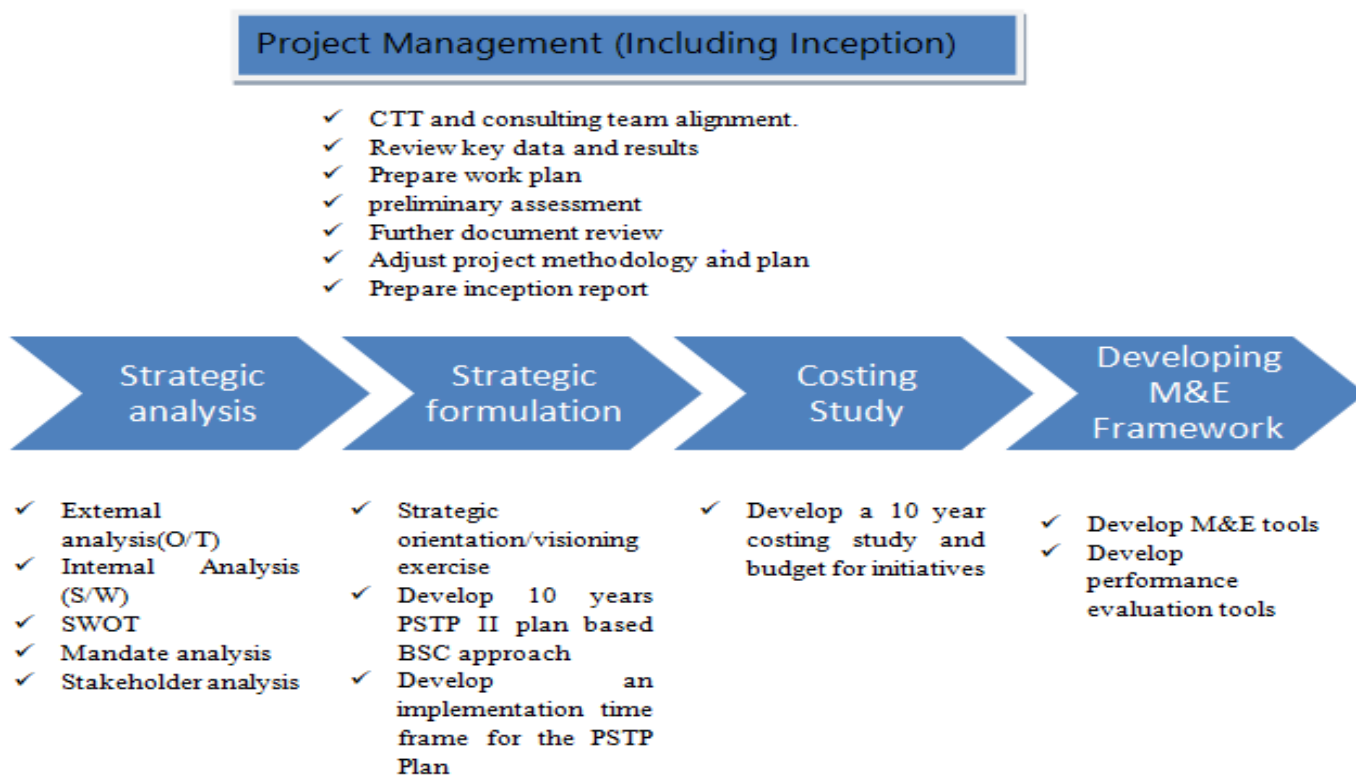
Project Management (Including Inception)

✓ CTT and consulting team alignment.
✓ Review key data and results
✓ Prepare work plan
✓ preliminary assessment
✓ Further document review
✓ Adjust project methodology and plan
✓ Prepare inception report

Strategic analysis

Strategic formulation

Costing Study

Developing M&E Framework

✓ External analysis(O/T)
✓ Internal Analysis (S/W)
✓ SWOT
✓ Mandate analysis
✓ Stakeholder analysis

✓ Strategic orientation/visioning exercise
✓ Develop 10 years PSTP II plan based BSC approach
✓ Develop an implementation time frame for the PSTP Plan

✓ Develop a 10 year costing study and budget for initiatives

✓ Develop M&E tools
✓ Develop performance evaluation tools